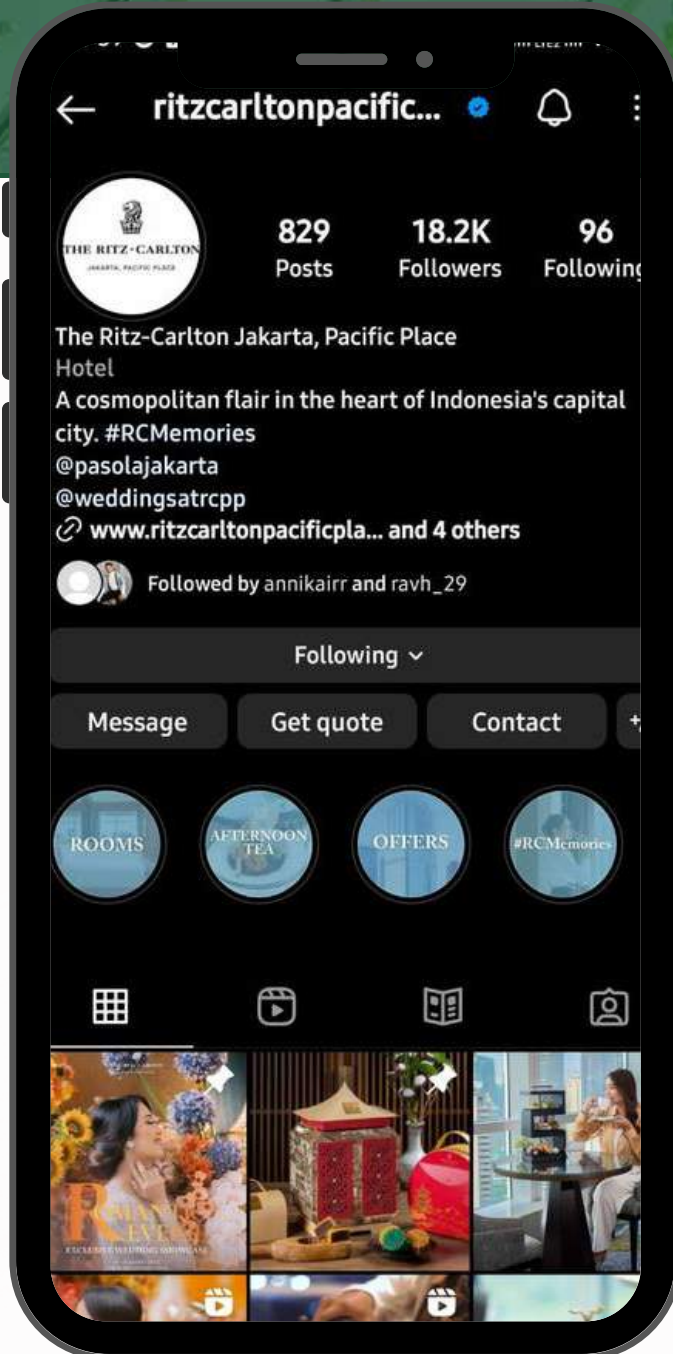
ritzcarltonpacific...

THE RITZ-CARLTON
JAKARTA, PACIFIC PLACE

829
Posts

18.2K
Followers

96
Followin

The Ritz-Carlton Jakarta, Pacific Place
Hotel
A cosmopolitan flair in the heart of Indonesia's capital city. #RCMemories
@pasolajakarta
@weddingsatrcpp
www.ritzcarltonpacificpla... and 4 others

Followed by annikairr and ravh_29

Following

Message

Get quote

Contact

ROOMS

AFTERNOON TEA

OFFERS

#RCMemories

R
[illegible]
EXCLUSIVE WEDDING SHOWCASE